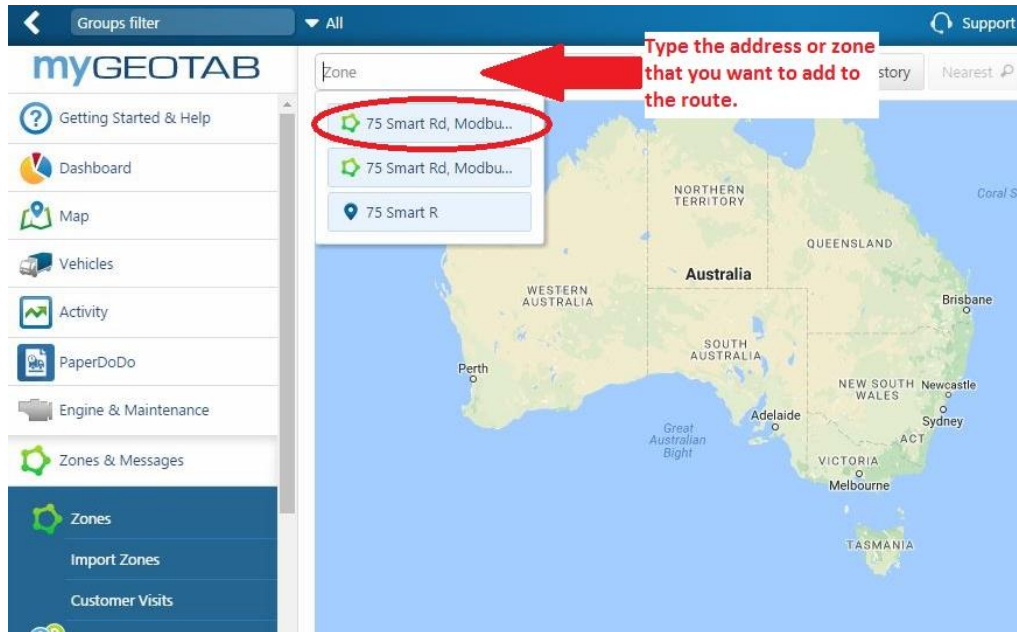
Groups filter
▼ All
Support

myGEOTAB

Zone
Type the address or zone that you want to add to the route.
story
Nearest

75 Smart Rd, Modbu...
75 Smart Rd, Modbu...
75 Smart R

Getting Started & Help
Dashboard
Map
Vehicles
Activity
PaperDoDo
Engine & Maintenance
Zones & Messages
Zones
Import Zones
Customer Visits

NORTHERN TERRITORY
Coral S
QUEENSLAND
Australia
WESTERN AUSTRALIA
Brisbane
SOUTH AUSTRALIA
Perth
NEW SOUTH WALES
Newcastle
Adelaide
Sydney
Great Australian Bight
ACT
VICTORIA
Melbourne
TASMANIA